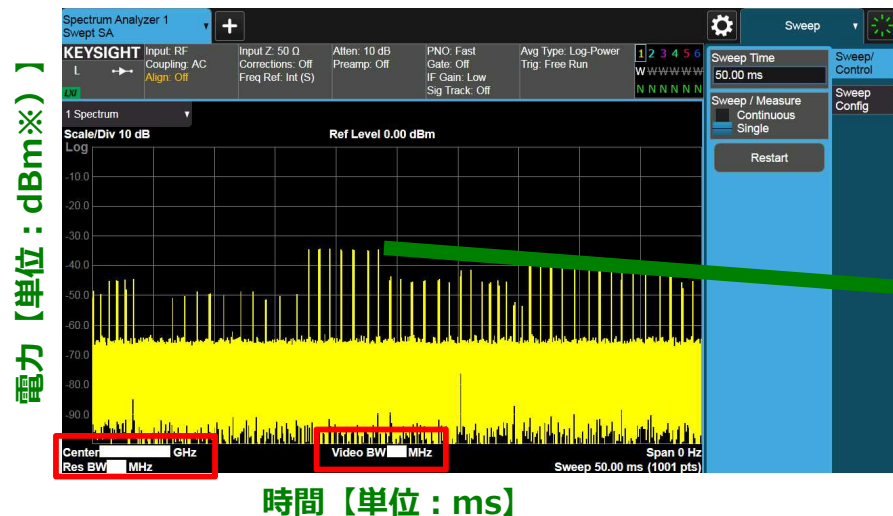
電力【単位：dBm※】

Spectrum Analyzer 1
Swept SA

Sweep

KEYSIGHT
L
LXI
Input: RF
Coupling: AC
Align: Off
Input Z: 50 Ω
Corrections: Off
Freq Ref: Int (S)
Atten: 10 dB
Preamp: Off
PNO: Fast
Gate: Off
IF Gain: Low
Sig Track: Off
Avg Type: Log-Power
Trig: Free Run
1 2 3 4 5 6
W W W W W W
N N N N N N

Sweep Time
50.00 ms
Sweep / Measure
Continuous
Single
Restart

Sweep/ Control
Sweep Config

1 Spectrum
Scale/Div 10 dB
Log
Ref Level 0.00 dBm
-10.0
-20.0
-30.0
-40.0
-50.0
-60.0
-70.0
-80.0
-90.0

Center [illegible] GHz
Res BW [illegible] MHz
Video BW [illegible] MHz
Span 0 Hz
Sweep 50.00 ms (1001 pts)

時間【単位：ms】